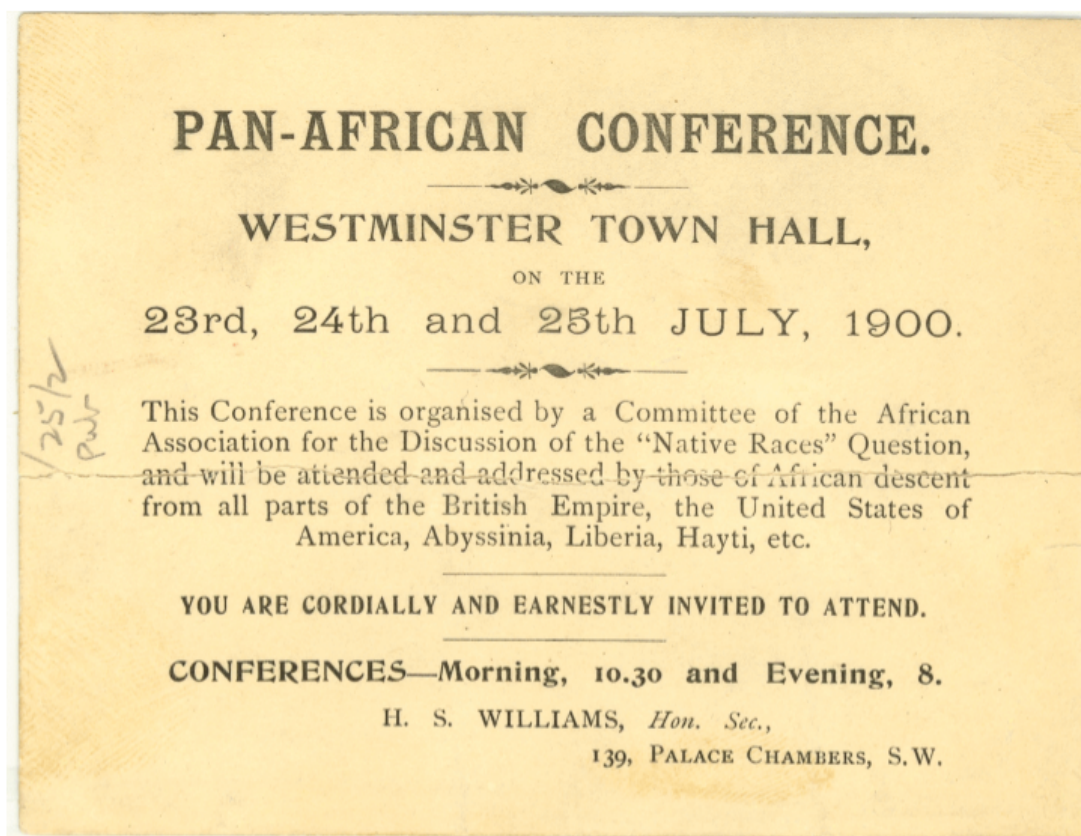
PAN-AFRICAN CONFERENCE.

WESTMINSTER TOWN HALL,

ON THE

23rd, 24th and 25th JULY, 1900.

This Conference is organised by a Committee of the African Association for the Discussion of the "Native Races" Question, and will be attended and addressed by those of African descent from all parts of the British Empire, the United States of America, Abyssinia, Liberia, Hayti, etc.

YOU ARE CORDIALLY AND EARNESTLY INVITED TO ATTEND.

CONFERENCES—Morning, 10.30 and Evening, 8.

H. S. WILLIAMS, *Hon. Sec.*,

139, PALACE CHAMBERS, S.W.

1/25/2 Pw/r